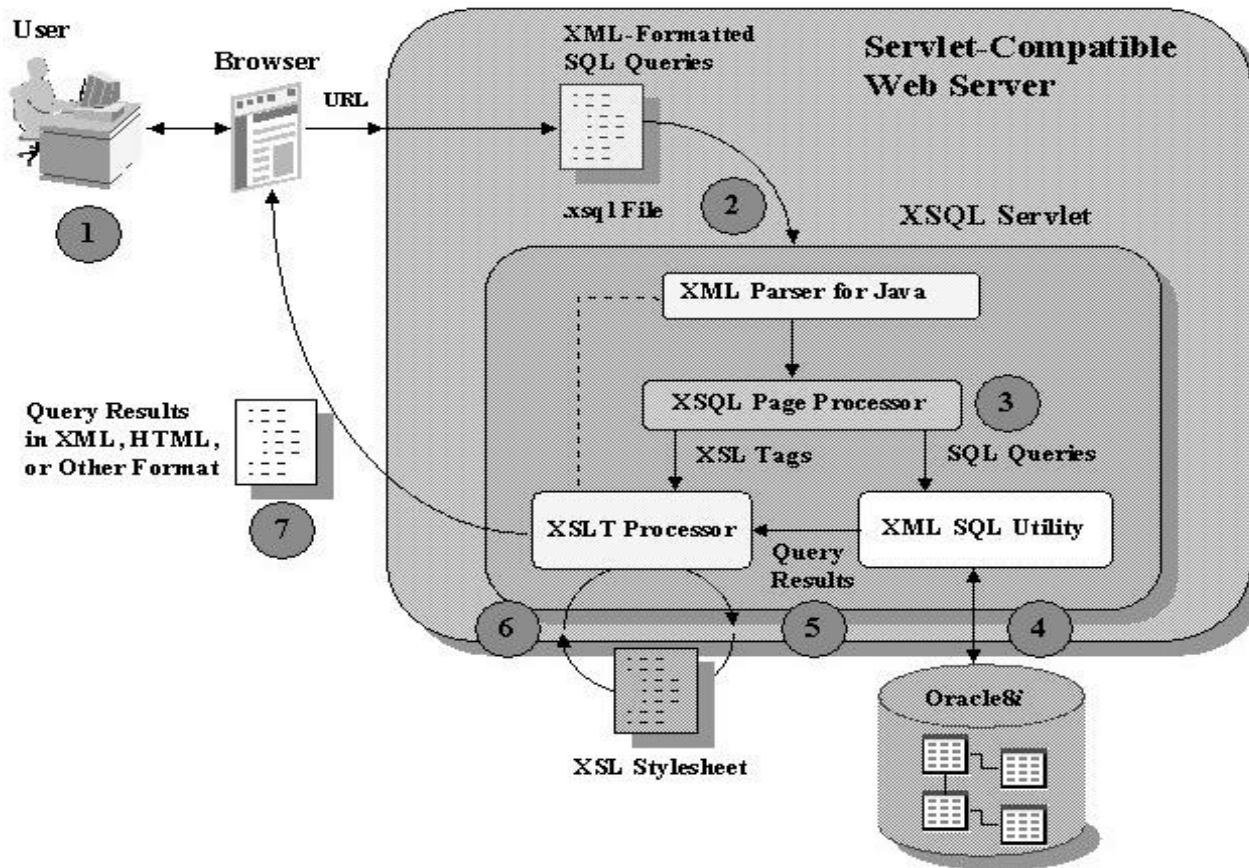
User

1

Browser

URL

XML-Formatted SQL Queries

.xsql File

2

Servlet-Compatible Web Server

XSQL Servlet

XML Parser for Java

XSQL Page Processor

3

XSL Tags

SQL Queries

Query Results in XML, HTML, or Other Format

7

XSLT Processor

Query Results

XML SQL Utility

6

5

4

XSL Stylesheet

Oracle8i